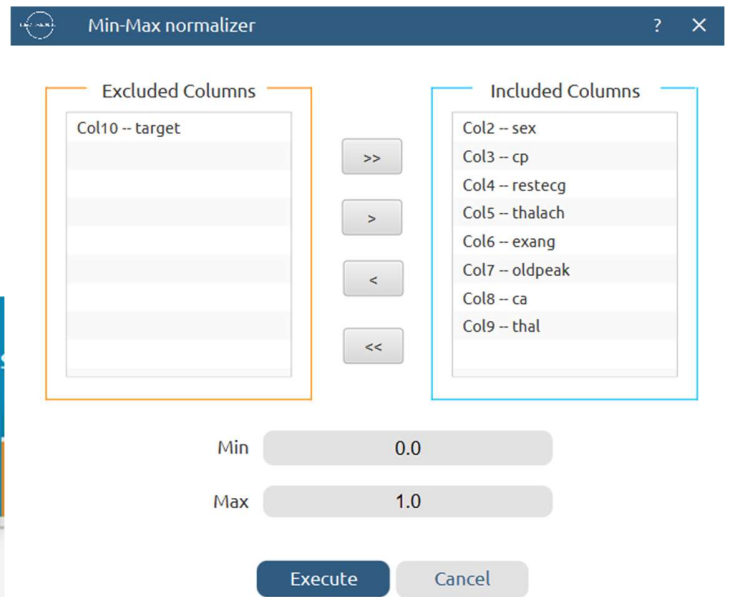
Min-Max normalizer

? ✕

Excluded Columns

Col10 -- target

Included Columns

Col2 -- sex
Col3 -- cp
Col4 -- restecg
Col5 -- thalach
Col6 -- exang
Col7 -- oldpeak
Col8 -- ca
Col9 -- thal

>>

>

<

<<

Min 0.0

Max 1.0

Execute

Cancel